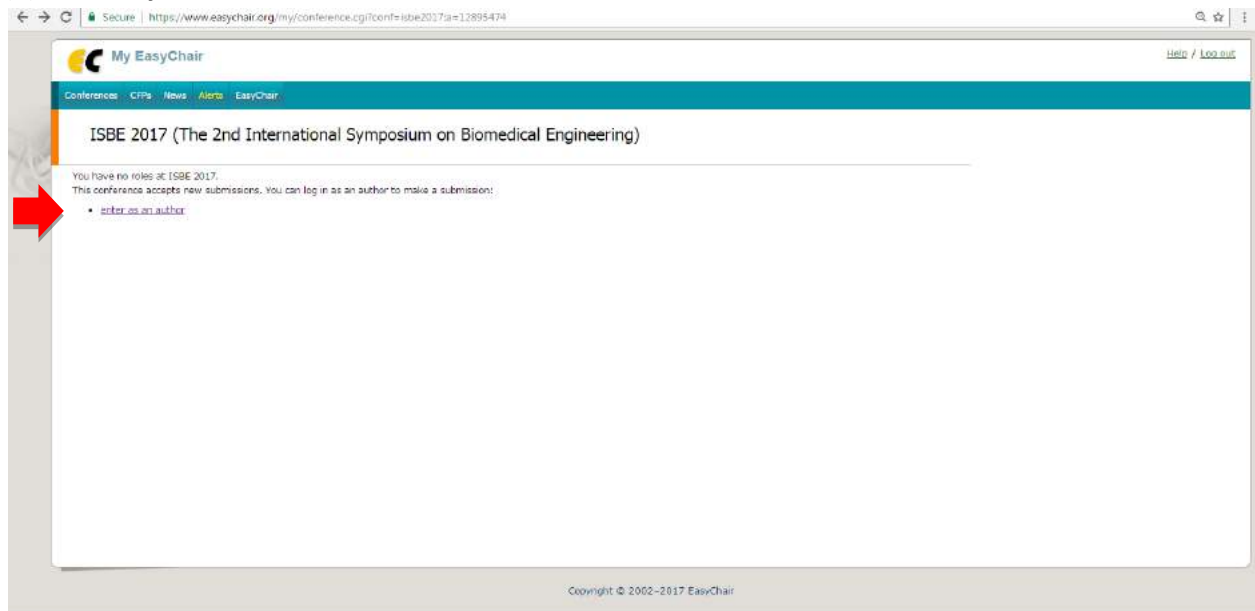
Secure | https://www.easychair.org/my/conference.cgi?conf=isbe2017;a=12895474

My EasyChair

Help / Log out

Conferences CFPs News Alerts EasyChair

ISBE 2017 (The 2nd International Symposium on Biomedical Engineering)

You have no roles at ISBE 2017.
This conference accepts new submissions. You can log in as an author to make a submission:

• enter as an author

Copyright © 2002–2017 EasyChair